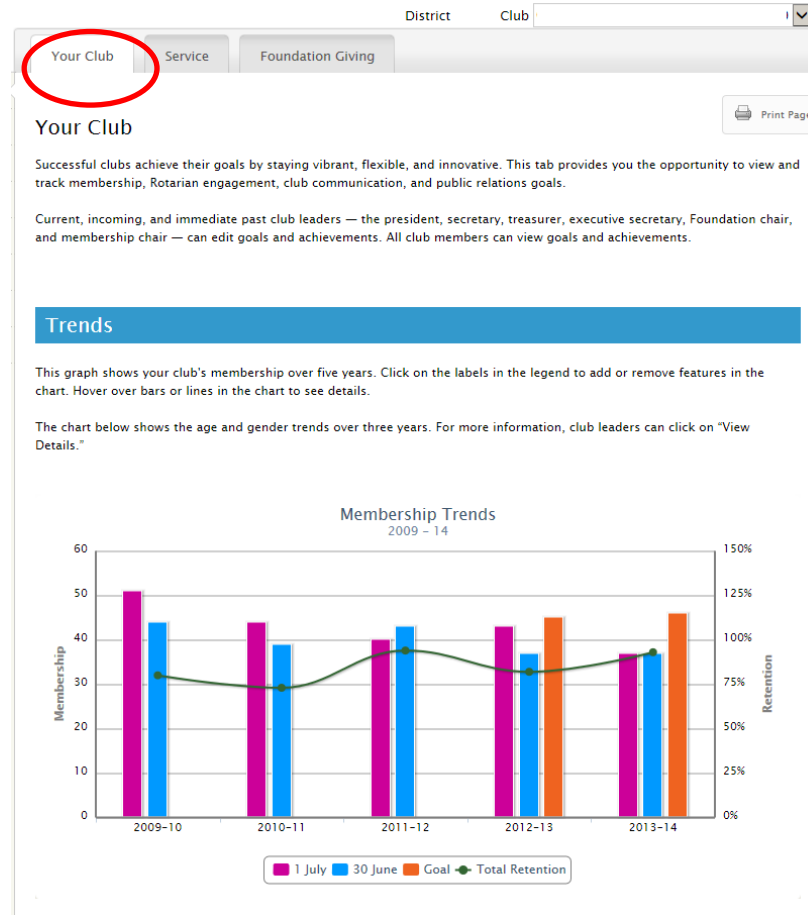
District Club

Your Club Service Foundation Giving

Print Pag

Your Club

Successful clubs achieve their goals by staying vibrant, flexible, and innovative. This tab provides you the opportunity to view and track membership, Rotarian engagement, club communication, and public relations goals.

Current, incoming, and immediate past club leaders — the president, secretary, treasurer, executive secretary, Foundation chair, and membership chair — can edit goals and achievements. All club members can view goals and achievements.

Trends

This graph shows your club's membership over five years. Click on the labels in the legend to add or remove features in the chart. Hover over bars or lines in the chart to see details.

The chart below shows the age and gender trends over three years. For more information, club leaders can click on "View Details."

Membership Trends
2009 - 14

Membership
60
50
40
30
20
10
0

Retention
150%
125%
100%
75%
50%
25%
0%

2009-10 2010-11 2011-12 2012-13 2013-14

1 July 30 June Goal Total Retention